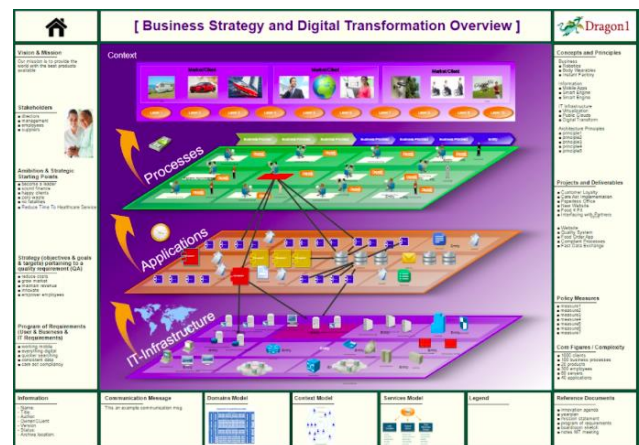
[ Business Strategy and Digital Transformation Overview ]

Dragon1

Vision & Mission

Our mission is to provide the world with the best products available

Stakeholders

Ambition & Strategic Starting Points

Reduce Time To Healthcare Service

Strategy (objectives & goals & targets) pertaining to a quality requirement (QA)

Program of Requirements (User & Business & IT Requirements)

Context

Market Client

Market Client

Market Client

Processes

Applications

IT-Infrastructure

Concepts and Principles

Projects and Deliverables

Policy Measures

Com Figures / Complexity

Information

Communication Message

This an example communication msg

Domains Model

Context Model

Services Model

Legend

Reference Documents